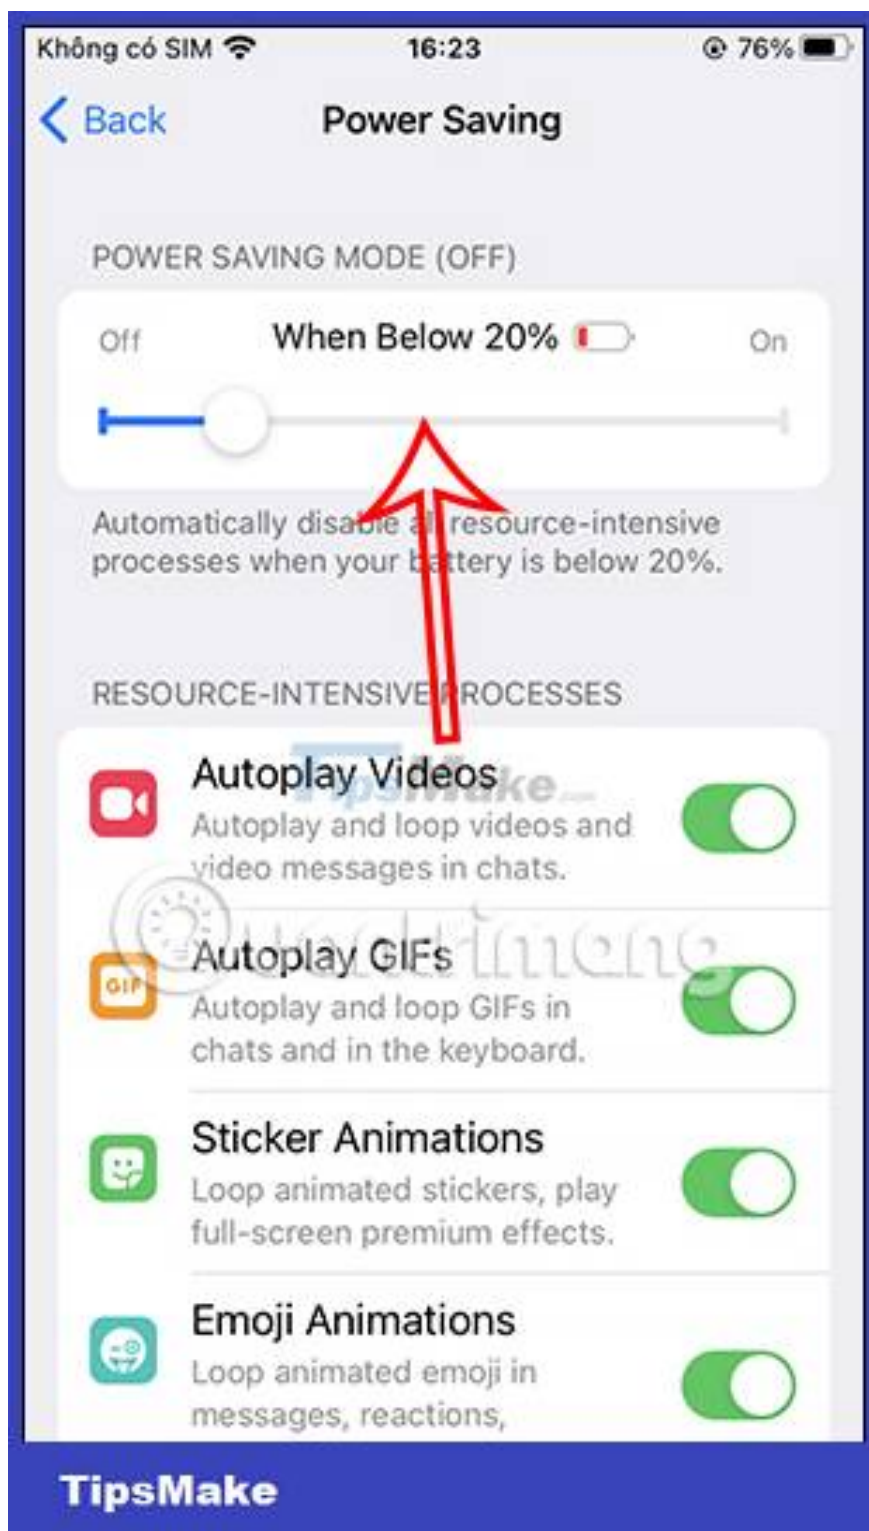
Không có SIM 16:23 76%

Back Power Saving

POWER SAVING MODE (OFF)

Off When Below 20% On

Automatically disable all resource-intensive processes when your battery is below 20%.

RESOURCE-INTENSIVE PROCESSES

Autoplay Videos
Autoplay and loop videos and video messages in chats.

GIF
Autoplay GIFs
Autoplay and loop GIFs in chats and in the keyboard.

Sticker Animations
Loop animated stickers, play full-screen premium effects.

Emoji Animations
Loop animated emoji in messages, reactions,

TipsMake